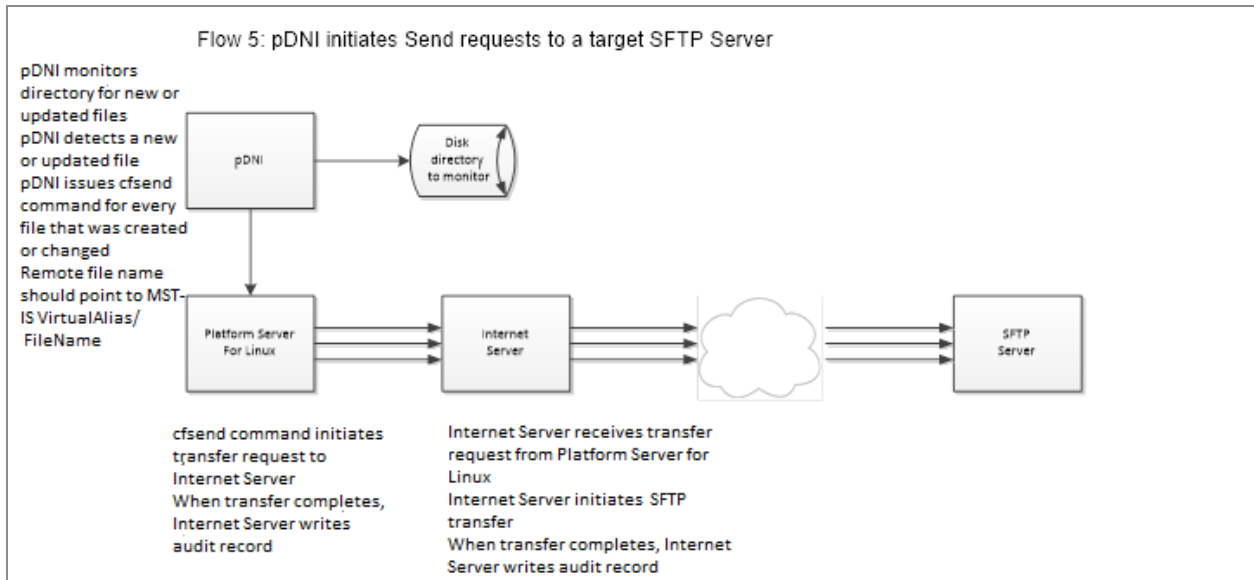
Flow 5: pDNI initiates Send requests to a target SFTP Server

pDNI monitors directory for new or updated files
pDNI detects a new or updated file
pDNI issues cfsend command for every file that was created or changed
Remote file name should point to MST-IS VirtualAlias/ FileName

pDNI

Disk directory to monitor

Platform Server For Linux

Internet Server

SFTP Server

cfsend command initiates transfer request to Internet Server
When transfer completes, Internet Server writes audit record

Internet Server receives transfer request from Platform Server for Linux
Internet Server initiates SFTP transfer
When transfer completes, Internet Server writes audit record